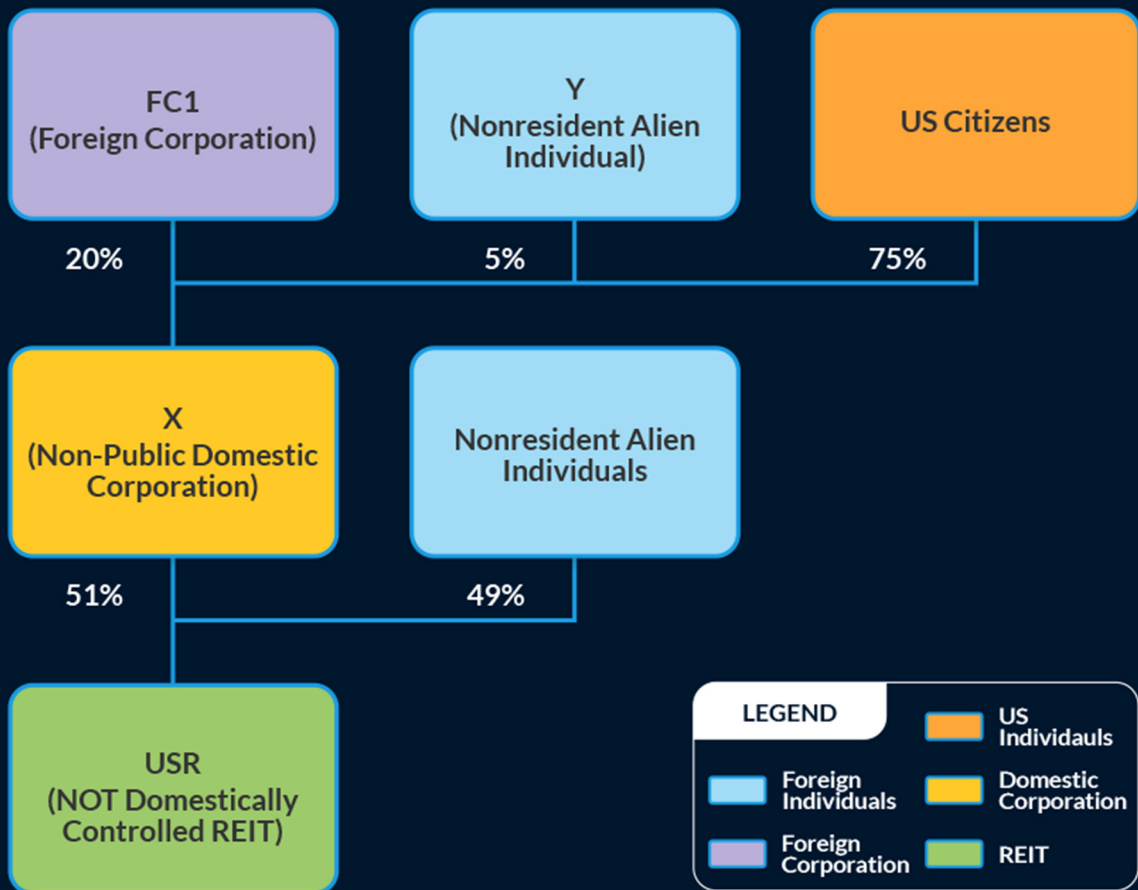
FC1
(Foreign Corporation)

Y
(Nonresident Alien Individual)

US Citizens

20%

5%

75%

X
(Non-Public Domestic Corporation)

Nonresident Alien Individuals

51%

49%

USR
(NOT Domestically Controlled REIT)

LEGEND

US Individauls

Foreign Individuals

Domestic Corporation

Foreign Corporation

REIT